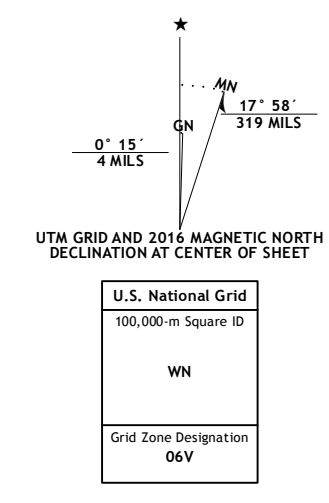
★

MN

17° 58´
319 MILS

GN

0° 15´
4 MILS

UTM GRID AND 2016 MAGNETIC NORTH DECLINATION AT CENTER OF SHEET

| U.S. National Grid |
|---|
| 100,000-m Square ID<br><br>WN |
| Grid Zone Designation<br>06V |